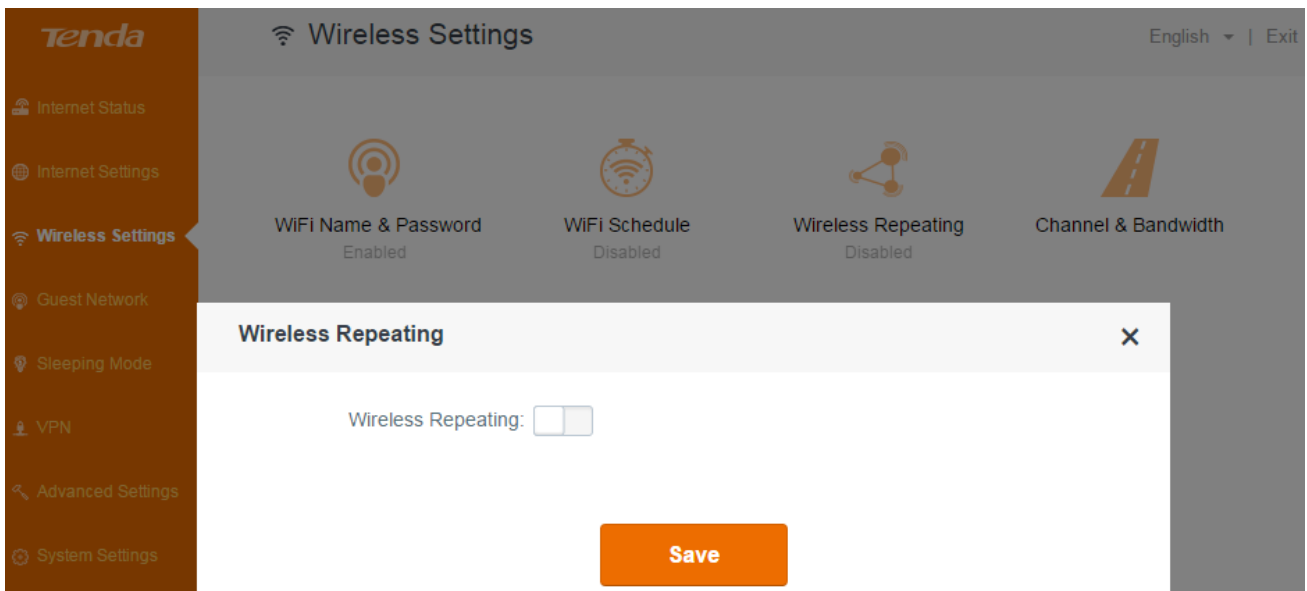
Tenda

Internet Status

Internet Settings

Wireless Settings

Guest Network

Sleeping Mode

VPN

Advanced Settings

System Settings

Wireless Settings

English | Exit

WiFi Name & Password
Enabled

WiFi Schedule
Disabled

Wireless Repeating
Disabled

Channel & Bandwidth

Wireless Repeating

×

Wireless Repeating:

Save